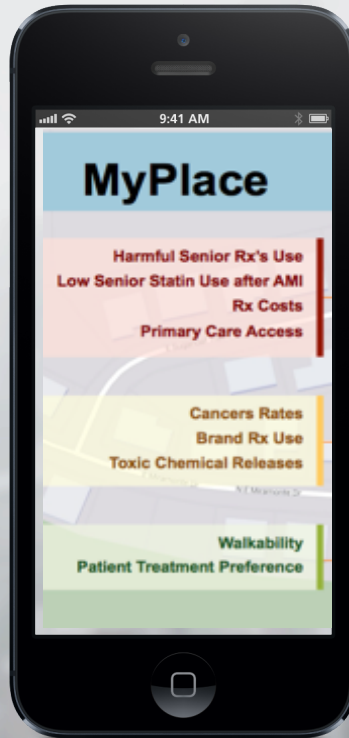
9:41 AM

MyPlace

Harmful Senior Rx's Use
Low Senior Statin Use after AMI
Rx Costs
Primary Care Access

Cancers Rates
Brand Rx Use
Toxic Chemical Releases

N E Miramonte Dr

Walkability
Patient Treatment Preference